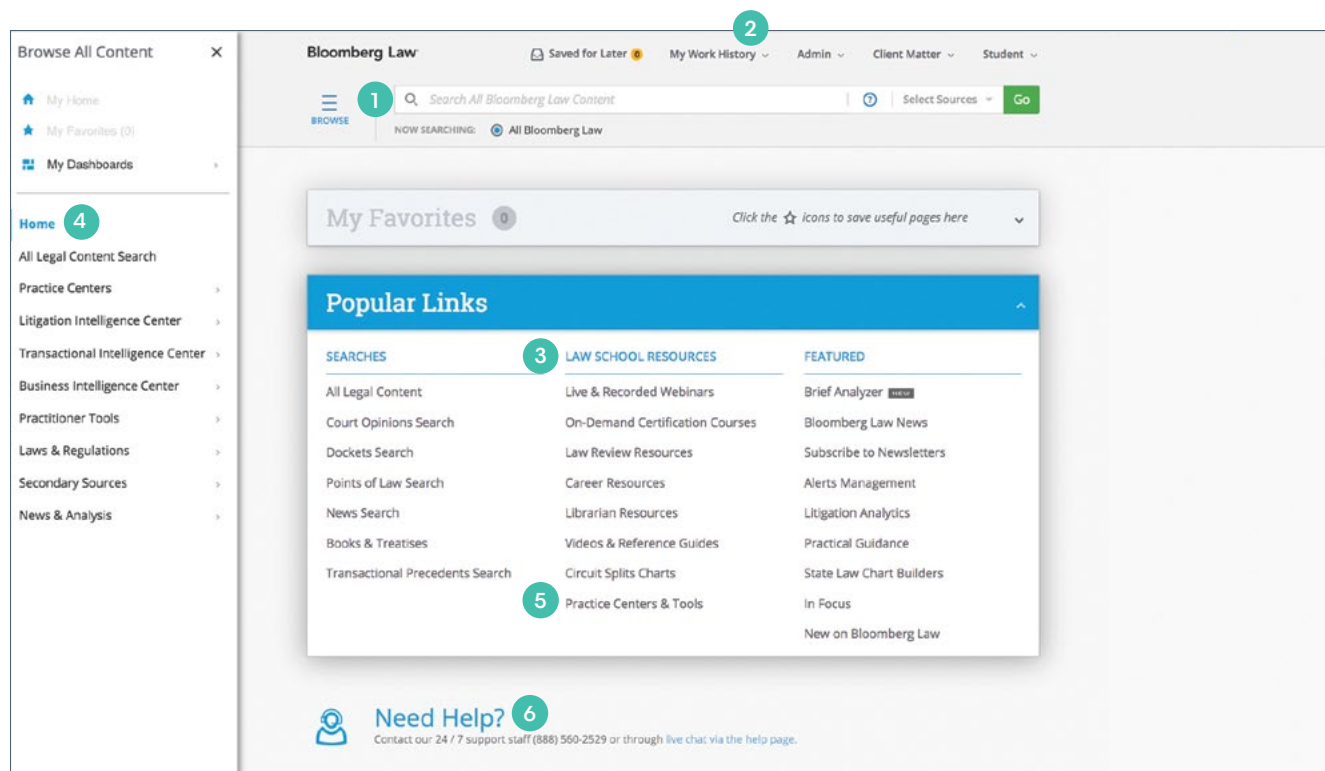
Browse All Content ✕

My Home
My Favorites (0)
My Dashboards

Home 4
All Legal Content Search
Practice Centers
Litigation Intelligence Center
Transactional Intelligence Center
Business Intelligence Center
Practitioner Tools
Laws & Regulations
Secondary Sources
News & Analysis

Bloomberg Law
Saved for Later 0
2
My Work History
Admin
Client Matter
Student

BROWSE
1
Search All Bloomberg Law Content
Select Sources
Go
NOW SEARCHING: All Bloomberg Law

My Favorites 0
Click the ☆ icons to save useful pages here

Popular Links

SEARCHES
All Legal Content
Court Opinions Search
Dockets Search
Points of Law Search
News Search
Books & Treatises
Transactional Precedents Search

3
LAW SCHOOL RESOURCES
Live & Recorded Webinars
On-Demand Certification Courses
Law Review Resources
Career Resources
Librarian Resources
Videos & Reference Guides
Circuit Splits Charts
5
Practice Centers & Tools

FEATURED
Brief Analyzer NEW
Bloomberg Law News
Subscribe to Newsletters
Alerts Management
Litigation Analytics
Practical Guidance
State Law Chart Builders
In Focus
New on Bloomberg Law

Need Help? 6
Contact our 24 / 7 support staff (888) 560-2529 or through live chat via the help page.